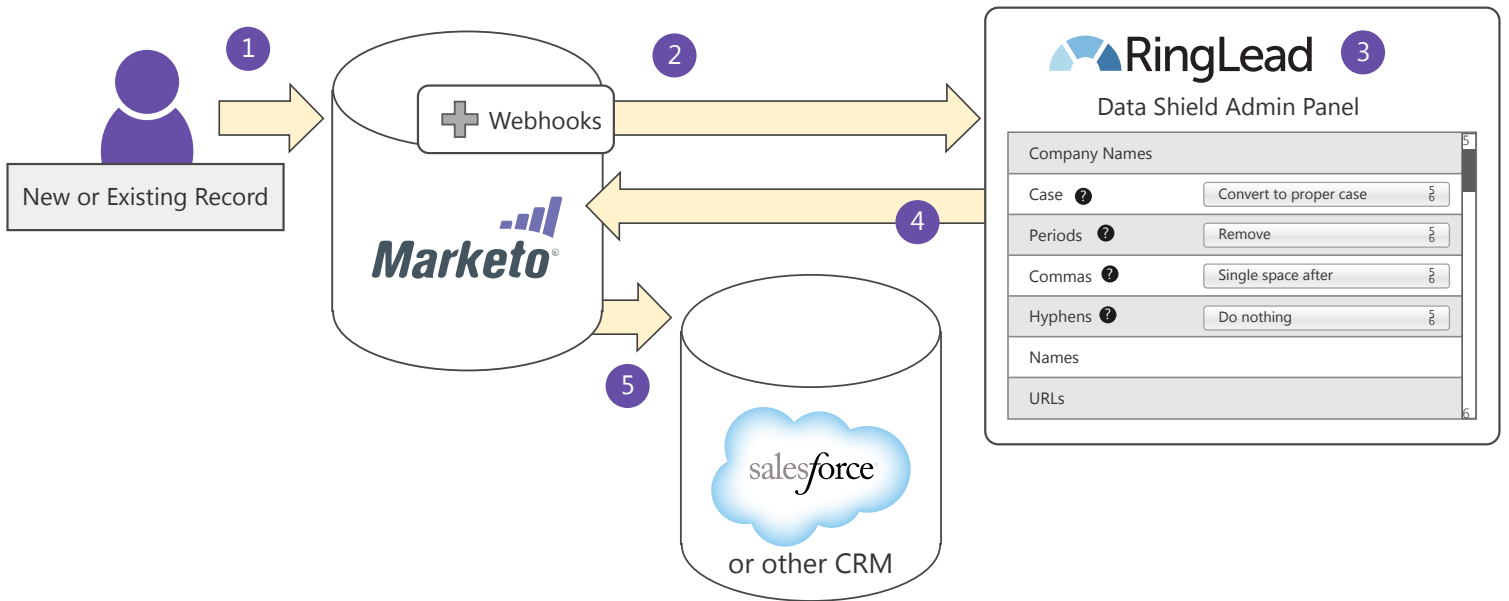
1

New or Existing Record

Webhooks

Marketo

2

RingLead 3

Data Shield Admin Panel

5

Company Names

Case ? Convert to proper case 5 6

Periods ? Remove 5 6

Commas ? Single space after 5 6

Hyphens ? Do nothing 5 6

Names

URLs

6

4

5

salesforce

or other CRM